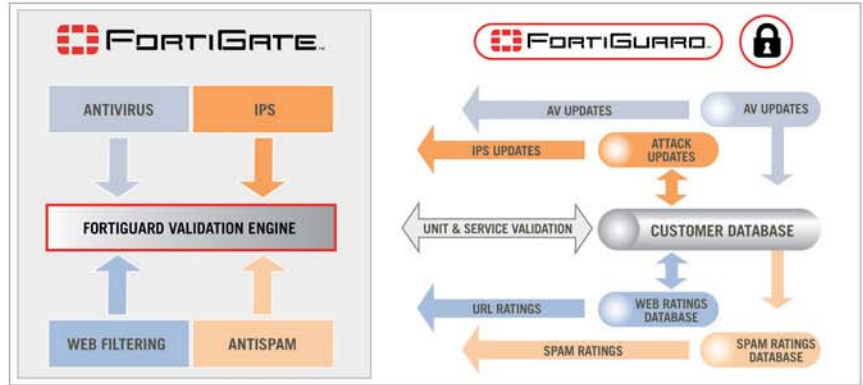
FortiGate.

ANTIVIRUS

IPS

FORTIGUARD VALIDATION ENGINE

WEB FILTERING

ANTISPAM

FortiGuard.

AV UPDATES

AV UPDATES

IPS UPDATES

ATTACK UPDATES

UNIT & SERVICE VALIDATION

CUSTOMER DATABASE

URL RATINGS

WEB RATINGS DATABASE

SPAM RATINGS

SPAM RATINGS DATABASE